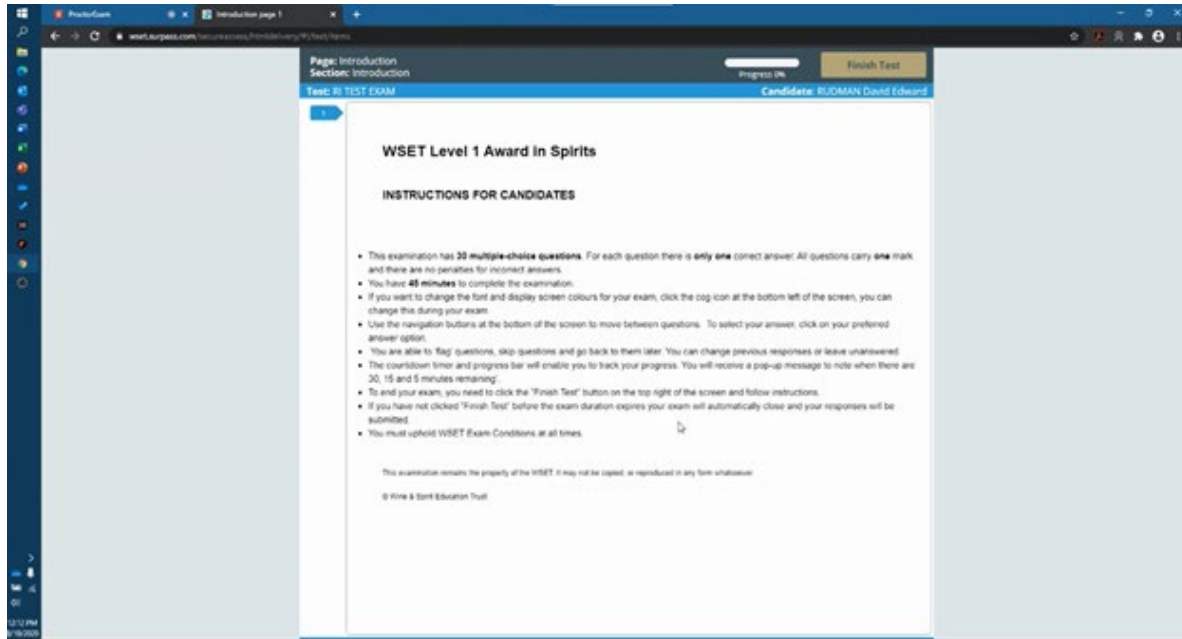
ProctorExam

Introduction page 1

wset.surpass.com/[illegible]

Page: Introduction
Section: Introduction

Progress 0%

Finish Test

Test: RI TEST EXAM

Candidate: RUDMAN David Edward

1

WSET Level 1 Award in Spirits

INSTRUCTIONS FOR CANDIDATES

- This examination has 30 multiple-choice questions. For each question there is only one correct answer. All questions carry one mark and there are no penalties for incorrect answers.
- You have 45 minutes to complete the examination.
- If you want to change the font and display screen colours for your exam, click the cog icon at the bottom left of the screen, you can change this during your exam.
- Use the navigation buttons at the bottom of the screen to move between questions. To select your answer, click on your preferred answer option.
- You are able to 'flag' questions, skip questions and go back to them later. You can change previous responses or leave unanswered.
- The countdown timer and progress bar will enable you to track your progress. You will receive a pop-up message to note when there are 30, 15 and 5 minutes remaining.
- To end your exam, you need to click the "Finish Test" button on the top right of the screen and follow instructions.
- If you have not clicked "Finish Test" before the exam duration expires your exam will automatically close and your responses will be submitted.
- You must uphold WSET Exam Conditions at all times.

This examination remains the property of the WSET. It may not be copied, or reproduced in any form whatsoever.

© Wine & Spirit Education Trust

12:12 PM
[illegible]